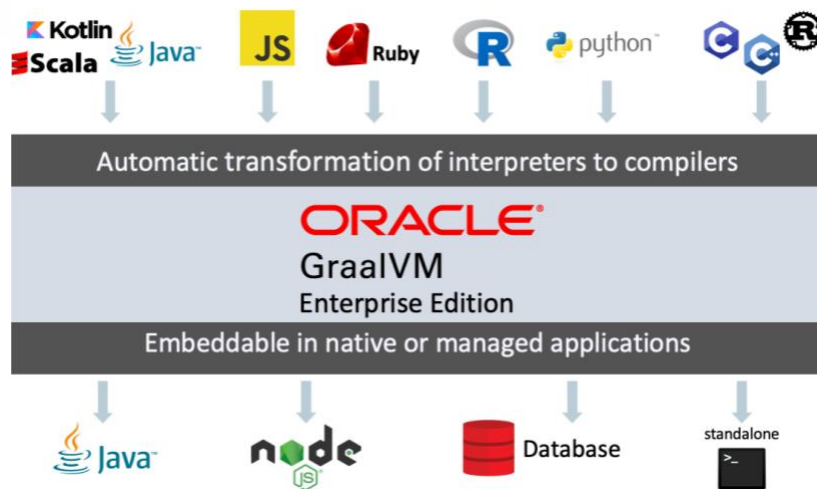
Kotlin
Scala
Java
JS
Ruby
R
python
C
C++
R

Automatic transformation of interpreters to compilers

ORACLE
GraalVM
Enterprise Edition

Embeddable in native or managed applications

Java
node
JS
Database
standalone
>_